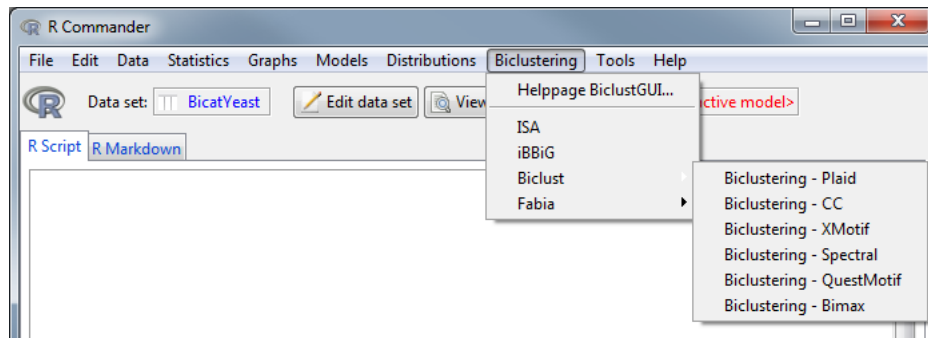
R Commander

File Edit Data Statistics Graphs Models Distributions Biclustering Tools Help

Data set: BicatYeast Edit data set View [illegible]ctive model>

R Script R Markdown

Helppage BiclustGUI...
ISA
iBBiG
Biclust
Fabia

Biclustering - Plaid
Biclustering - CC
Biclustering - XMotif
Biclustering - Spectral
Biclustering - QuestMotif
Biclustering - Bimax